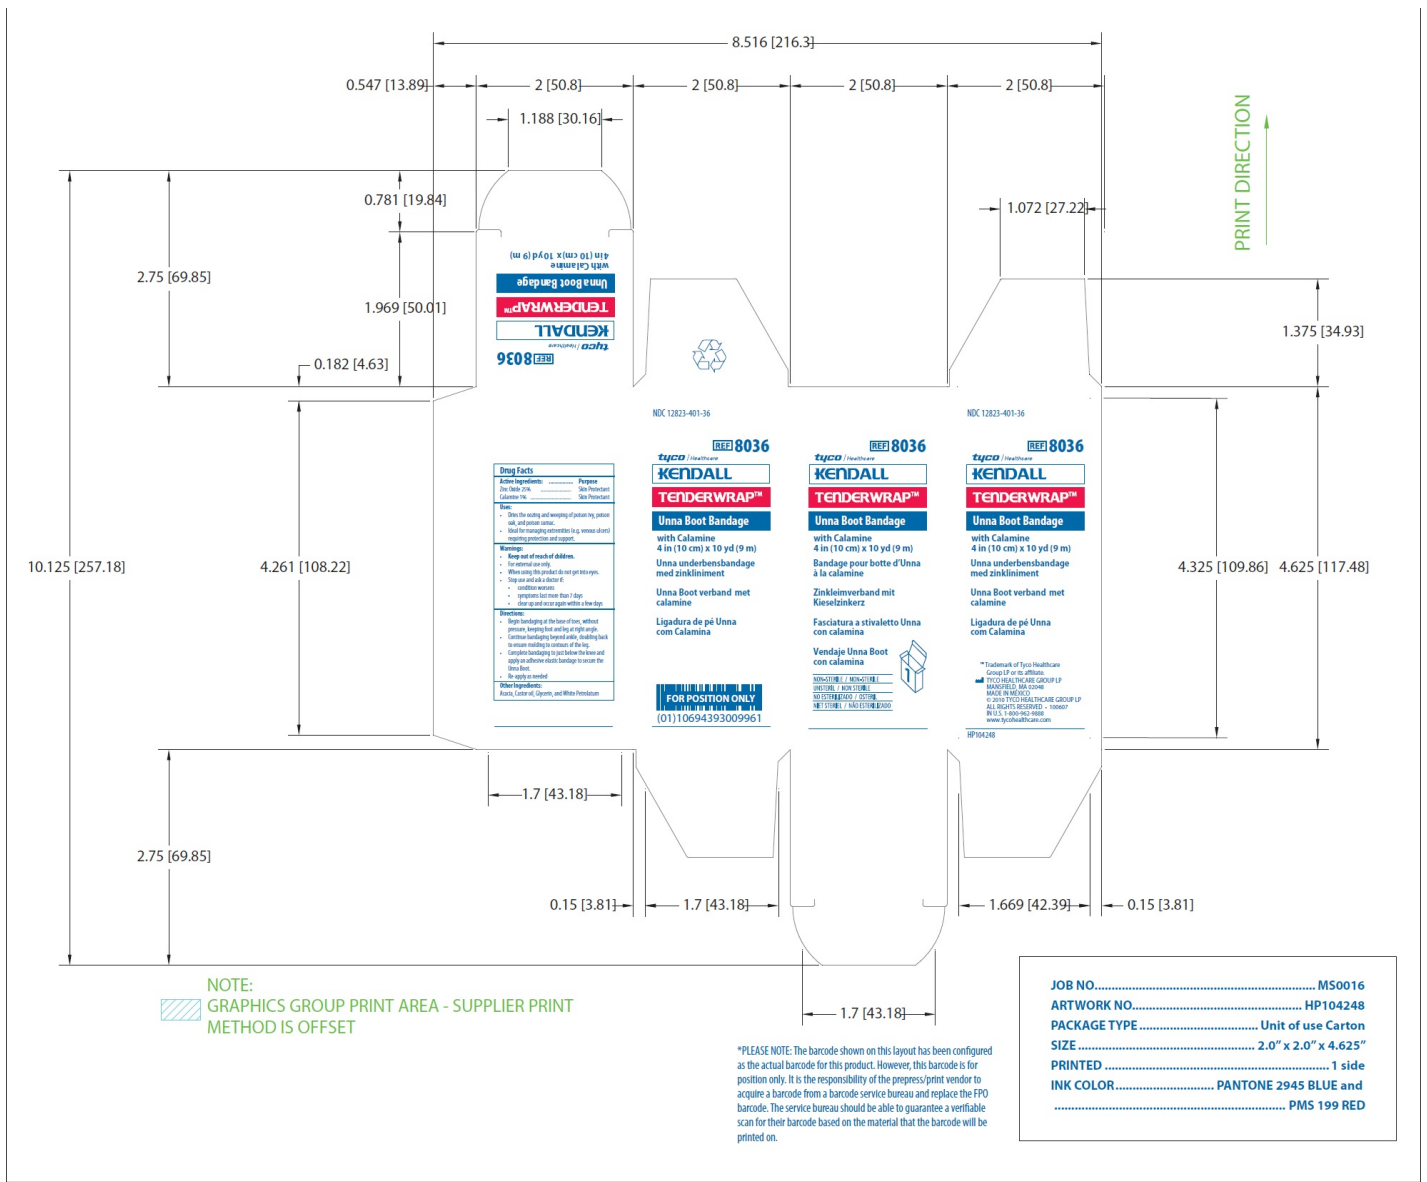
8.516 [216.3]

0.547 [13.89]

2 [50.8]

2 [50.8]

2 [50.8]

2 [50.8]

1.188 [30.16]

PRINT DIRECTION

0.781 [19.84]

1.072 [27.22]

2.75 [69.85]

1.969 [50.01]

1.375 [34.93]

0.182 [4.63]

REF 8036
tyco / Healthcare
KENDALL
TENDERWRAP™
Unna Boot Bandage
with Calamine
4 in (10 cm) x 10 yd (9 m)

NDC 12823-401-36

NDC 12823-401-36

10.125 [257.18]

4.261 [108.22]

Drug Facts
Active Ingredients: Purpose
Zinc Oxide 25% Skin Protectant
Calamine 1% Skin Protectant
Uses:
• Dries the oozing and weeping of poison ivy, poison oak, and poison sumac.
• Ideal for managing extremities (e.g. venous ulcers) requiring protection and support.
Warnings:
• Keep out of reach of children.
• For external use only.
• When using this product do not get into eyes.
• Stop use and ask a doctor if:
• condition worsens
• symptoms last more than 7 days
• clear up and occur again within a few days
Directions:
• Begin bandaging at the base of toes, without pressure, keeping foot and leg at right angle.
• Continue bandaging beyond ankle, doubling back to ensure molding to contours of the leg.
• Complete bandaging to just below the knee and apply an adhesive elastic bandage to secure the Unna Boot.
• Re-apply as needed
Other Ingredients:
Acacia, Castor oil, Glycerin, and White Petrolatum

REF 8036
tyco / Healthcare
KENDALL
TENDERWRAP™
Unna Boot Bandage
with Calamine
4 in (10 cm) x 10 yd (9 m)
Unna underbensbandage med zinkliniment
Unna Boot verband met calamine
Ligadura de pé Unna com Calamina

FOR POSITION ONLY
(01)10694393009961

REF 8036
tyco / Healthcare
KENDALL
TENDERWRAP™
Unna Boot Bandage
with Calamine
4 in (10 cm) x 10 yd (9 m)
Bandage pour botte d'Unna à la calamine
Zinkleimverband mit Kieselzinkerz
Fasciatura a stivaletto Unna con calamina
Vendaje Unna Boot con calamina

NON-STERILE / NON-STÉRILE
UNSTERIL / NON STERILE
NO ESTERILIZADO / OSTERIL
NIET STERIEL / NÃO ESTERILIZADO

REF 8036
tyco / Healthcare
KENDALL
TENDERWRAP™
Unna Boot Bandage
with Calamine
4 in (10 cm) x 10 yd (9 m)
Unna underbensbandage med zinkliniment
Unna Boot verband met calamine
Ligadura de pé Unna com Calamina

™Trademark of Tyco Healthcare Group LP or its affiliate.
TYCO HEALTHCARE GROUP LP
MANSFIELD, MA 02048
MADE IN MEXICO
© 2010 TYCO HEALTHCARE GROUP LP
ALL RIGHTS RESERVED • 100607
IN U.S. 1-800-962-9888
www.tycohealthcare.com

HP104248

4.325 [109.86]

4.625 [117.48]

1.7 [43.18]

2.75 [69.85]

0.15 [3.81]

1.7 [43.18]

1.669 [42.39]

0.15 [3.81]

1.7 [43.18]

NOTE:
GRAPHICS GROUP PRINT AREA - SUPPLIER PRINT METHOD IS OFFSET

*PLEASE NOTE: The barcode shown on this layout has been configured as the actual barcode for this product. However, this barcode is for position only. It is the responsibility of the prepress/print vendor to acquire a barcode from a barcode service bureau and replace the FPO barcode. The service bureau should be able to guarantee a verifiable scan for their barcode based on the material that the barcode will be printed on.

JOB NO. MS0016
ARTWORK NO. HP104248
PACKAGE TYPE Unit of use Carton
SIZE 2.0" x 2.0" x 4.625"
PRINTED 1 side
INK COLOR PANTONE 2945 BLUE and
PMS 199 RED